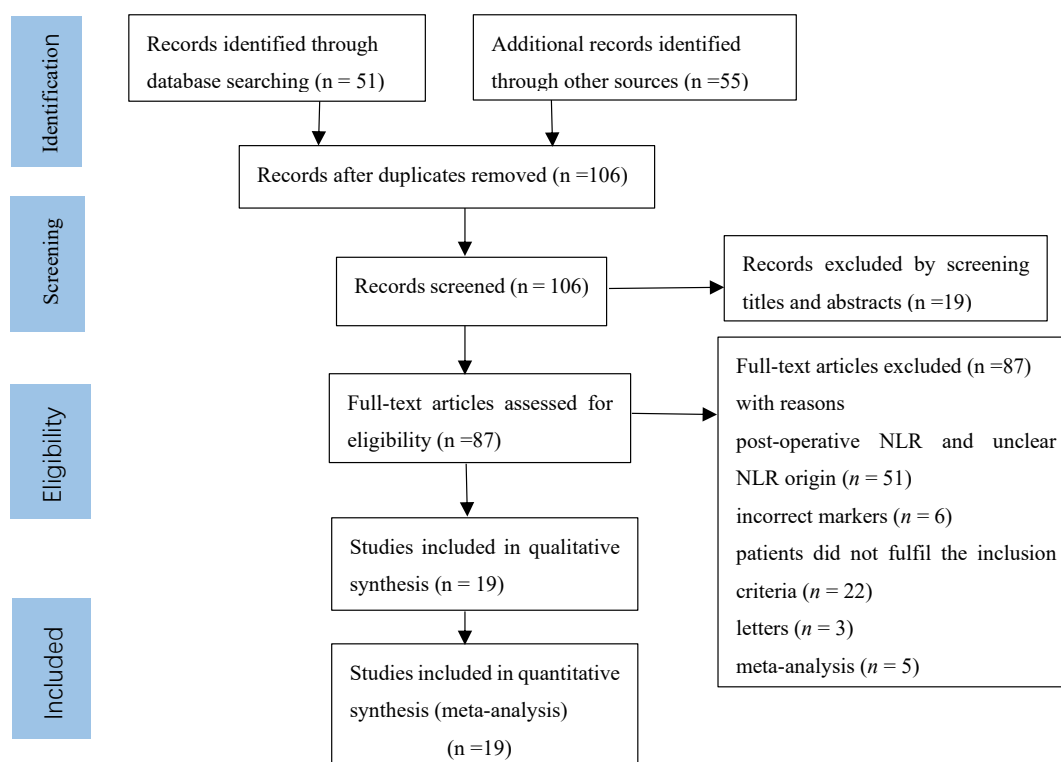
Identification

Records identified through database searching (n = 51)

Additional records identified through other sources (n =55)

Records after duplicates removed (n =106)

Screening

Records screened (n = 106)

Records excluded by screening titles and abstracts (n =19)

Eligibility

Full-text articles assessed for eligibility (n =87)

Full-text articles excluded (n =87) with reasons
post-operative NLR and unclear NLR origin ($n$ = 51)
incorrect markers ($n$ = 6)
patients did not fulfil the inclusion criteria ($n$ = 22)
letters ($n$ = 3)
meta-analysis ($n$ = 5)

Included

Studies included in qualitative synthesis (n = 19)

Studies included in quantitative synthesis (meta-analysis) (n =19)